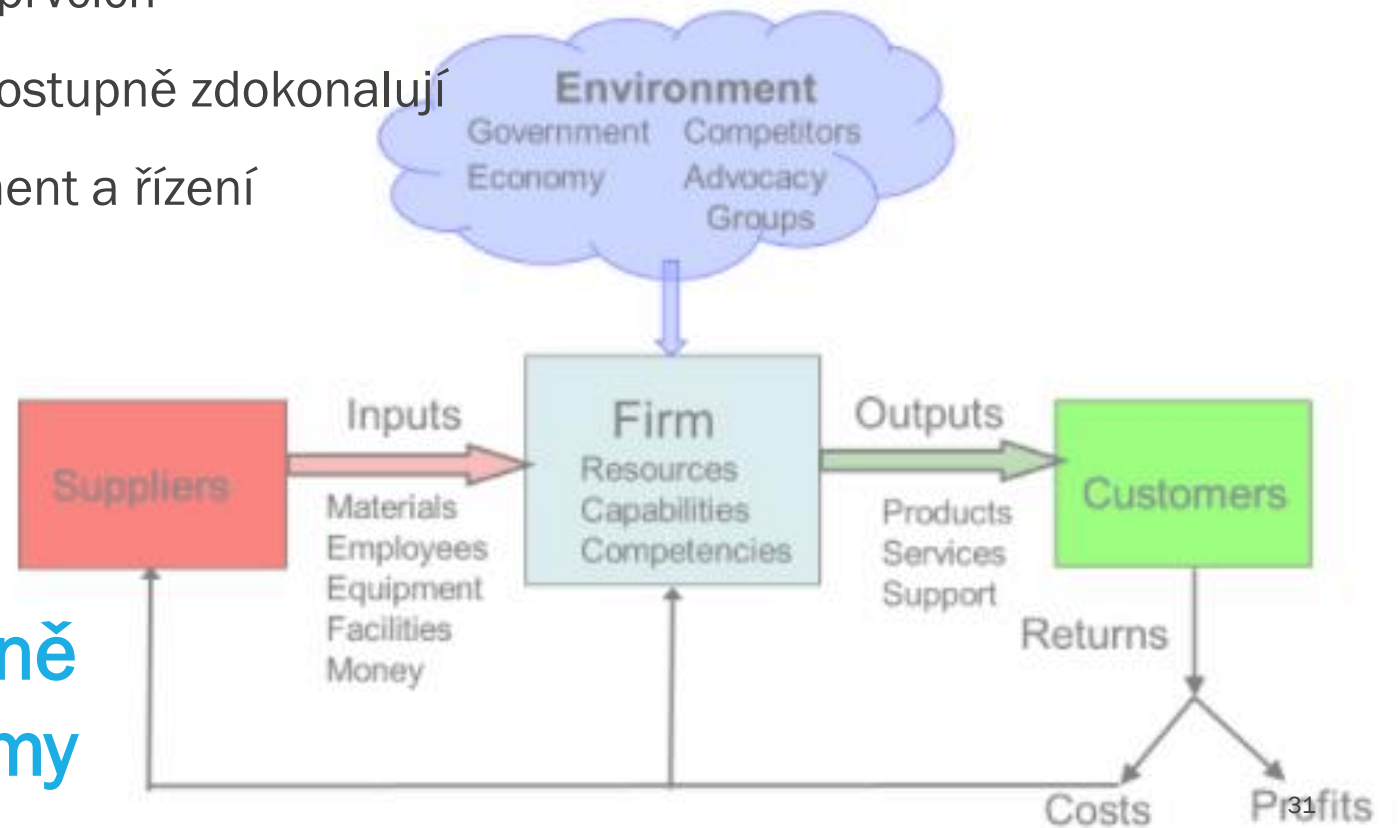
prvelon

ostupně zdokonalují

ent a řízení

Environment
Government Competitors
Economy Advocacy Groups

Suppliers

Inputs

Materials
Employees
Equipment
Facilities
Money

Firm
Resources
Capabilities
Competencies

Outputs

Products
Services
Support

Customers

Returns

Costs

Profits

ně
my

31